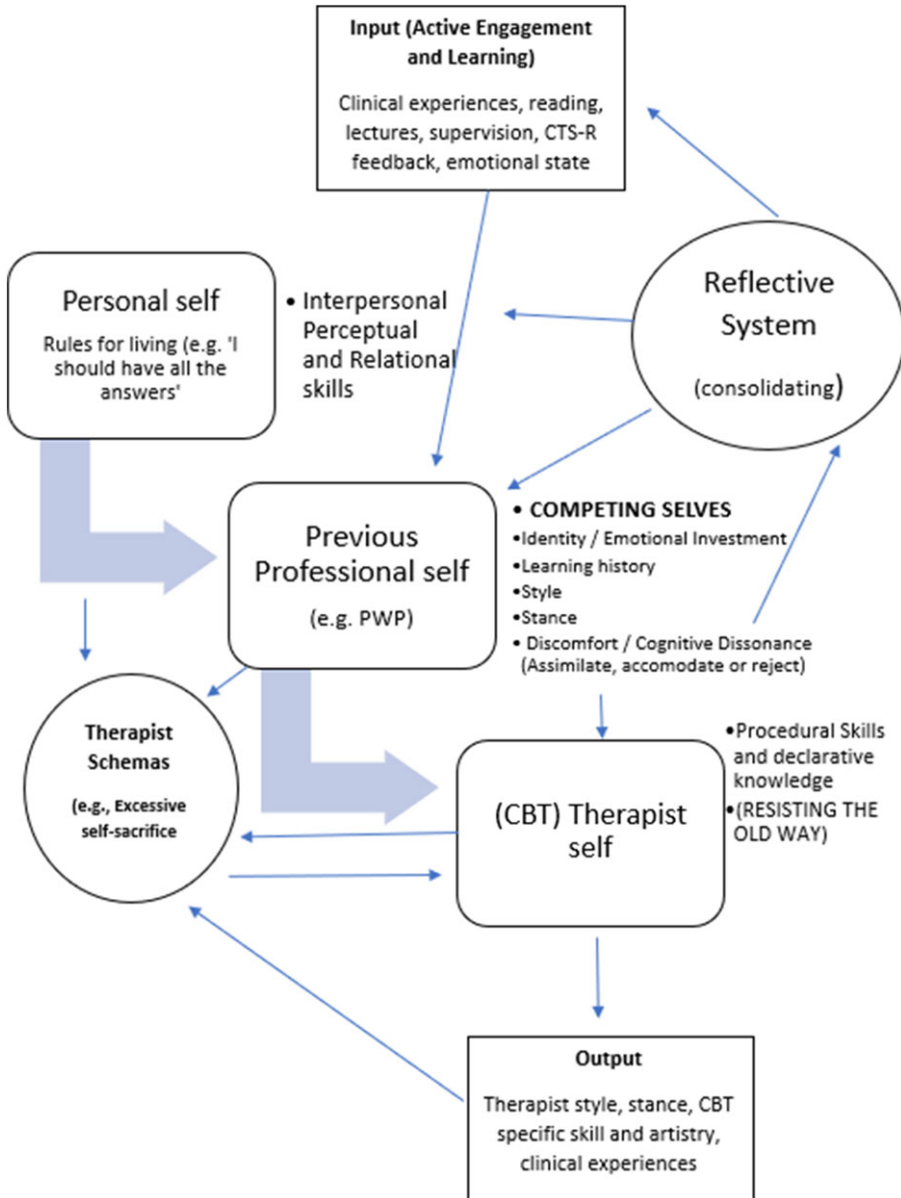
**Input (Active Engagement and Learning)**

Clinical experiences, reading, lectures, supervision, CTS-R feedback, emotional state

Personal self

Rules for living (e.g. 'I should have all the answers'

• Interpersonal Perceptual and Relational skills

Reflective System

(consolidating)

Previous Professional self

(e.g. PWP)

• **COMPETING SELVES**
• Identity / Emotional Investment
• Learning history
• Style
• Stance
• Discomfort / Cognitive Dissonance (Assimilate, accomodate or reject)

**Therapist Schemas**

**(e.g., Excessive self-sacrifice**

(CBT) Therapist self

• Procedural Skills and declarative knowledge
• (RESISTING THE OLD WAY)

**Output**

Therapist style, stance, CBT specific skill and artistry, clinical experiences